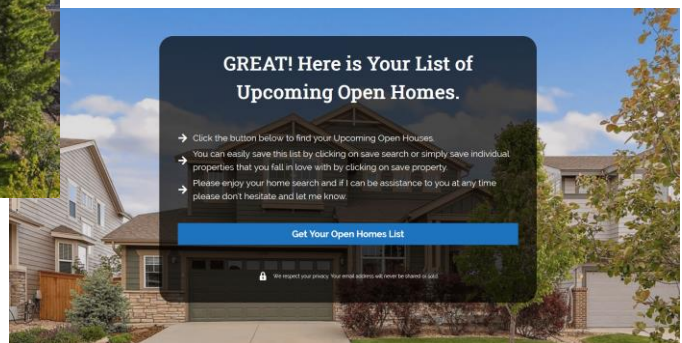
GREAT! Here is Your List of Upcoming Open Homes.

→ Click the button below to find your Upcoming Open Houses.

→ You can easily save this list by clicking on save search or simply save individual properties that you fall in love with by clicking on save property.

→ Please enjoy your home search and if I can be assistance to you at any time please don't hesitate and let me know.

Get Your Open Homes List

We respect your privacy. Your email address will never be shared or sold.